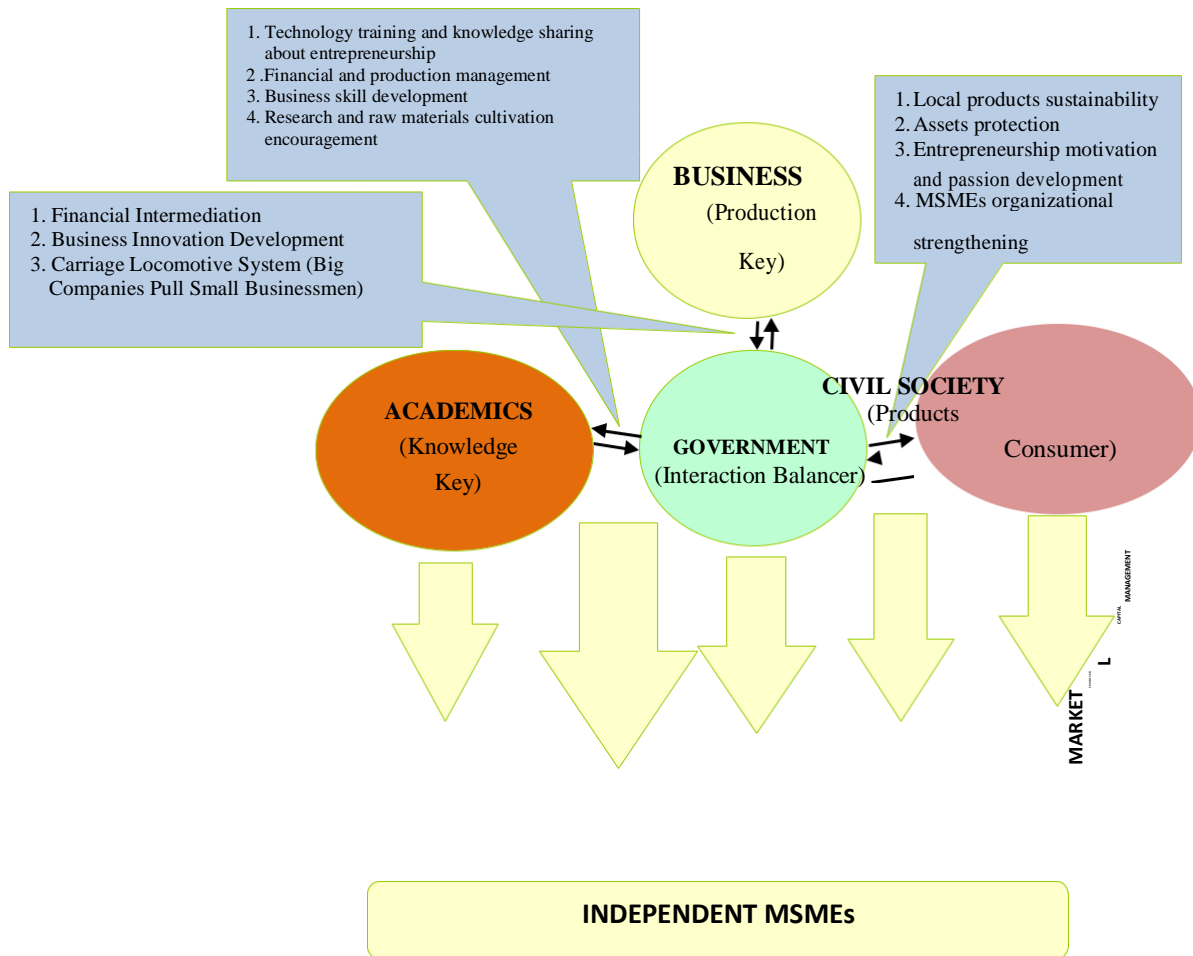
1. Technology training and knowledge sharing about entrepreneurship
2 .Financial and production management
3. Business skill development
4. Research and raw materials cultivation encouragement

1. Local products sustainability
2. Assets protection
3. Entrepreneurship motivation and passion development
4. MSMEs organizational strengthening

BUSINESS
(Production Key)

1. Financial Intermediation
2. Business Innovation Development
3. Carriage Locomotive System (Big Companies Pull Small Businessmen)

ACADEMICS
(Knowledge Key)

GOVERNMENT
(Interaction Balancer)

CIVIL SOCIETY
(Products Consumer)

MARKET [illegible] L CAPITAL MANAGEMENT

INDEPENDENT MSMEs